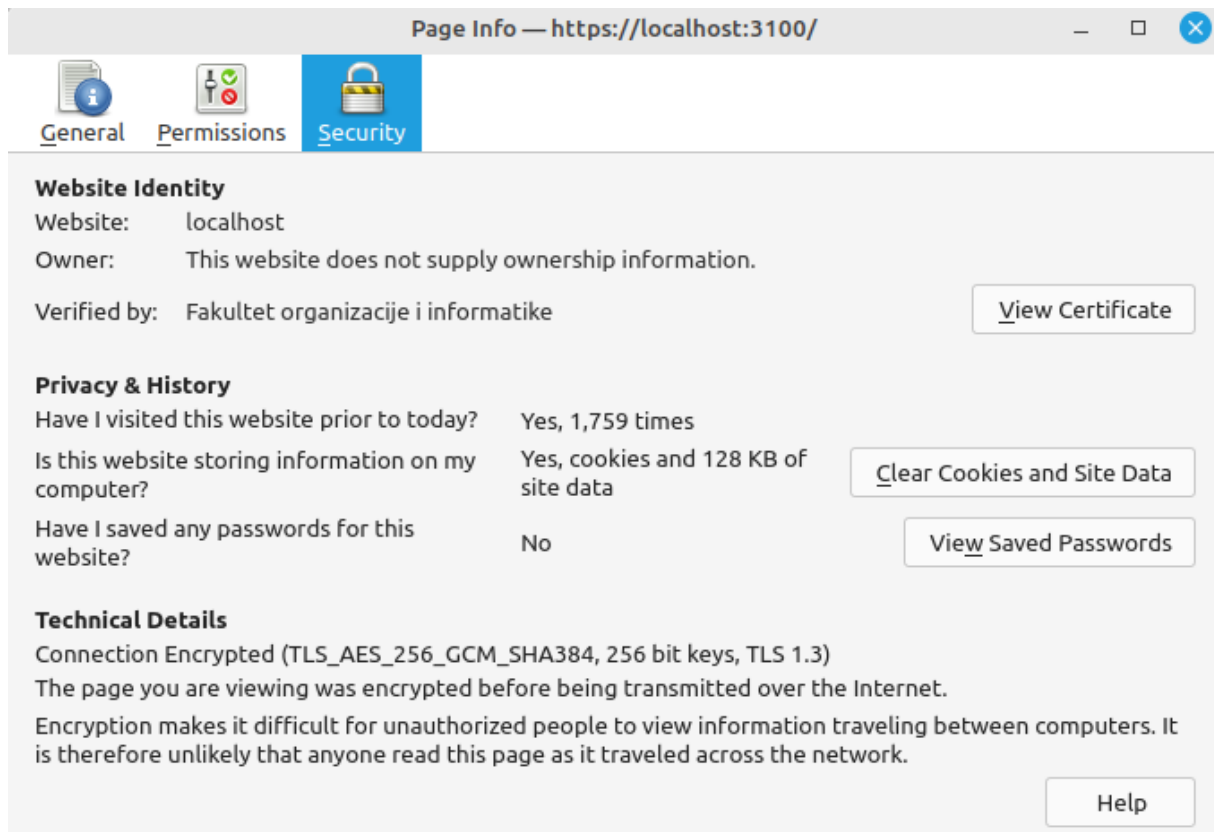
Page Info — https://localhost:3100/

General Permissions Security

Website Identity
Website: localhost
Owner: This website does not supply ownership information.
Verified by: Fakultet organizacije i informatike
View Certificate

Privacy & History
Have I visited this website prior to today? Yes, 1,759 times
Is this website storing information on my computer? Yes, cookies and 128 KB of site data
Clear Cookies and Site Data
Have I saved any passwords for this website? No
View Saved Passwords

Technical Details
Connection Encrypted (TLS_AES_256_GCM_SHA384, 256 bit keys, TLS 1.3)
The page you are viewing was encrypted before being transmitted over the Internet.
Encryption makes it difficult for unauthorized people to view information traveling between computers. It is therefore unlikely that anyone read this page as it traveled across the network.

Help